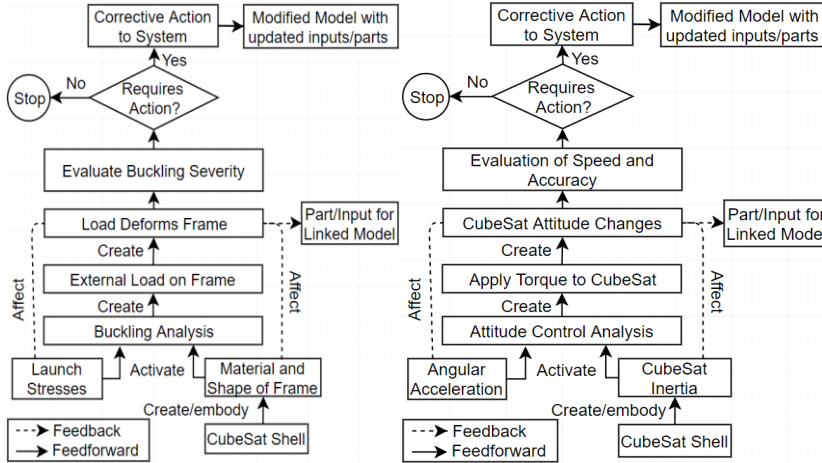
Corrective Action to System

Modified Model with updated inputs/parts

Yes

No

Stop

Requires Action?

Evaluate Buckling Severity

Load Deforms Frame

Part/Input for Linked Model

Create

External Load on Frame

Create

Buckling Analysis

Affect

Affect

Launch Stresses

Activate

Material and Shape of Frame

Create/embody

CubeSat Shell

Feedback

Feedforward

Corrective Action to System

Modified Model with updated inputs/parts

Yes

No

Stop

Requires Action?

Evaluation of Speed and Accuracy

CubeSat Attitude Changes

Part/Input for Linked Mode

Create

Apply Torque to CubeSat

Create

Attitude Control Analysis

Affect

Affect

Angular Acceleration

Activate

CubeSat Inertia

Create/embody

CubeSat Shell

Feedback

Feedforward